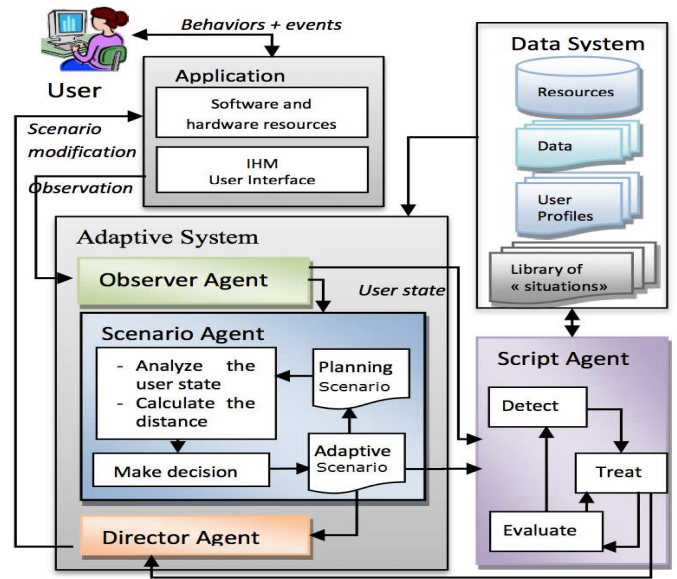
Behaviors + events

User

Application

Software and hardware resources

IHM User Interface

Scenario modification

Observation

Data System

Resources

Data

User Profiles

Library of « situations»

Adaptive System

Observer Agent

User state

Scenario Agent

- Analyze the user state
- Calculate the distance

Planning Scenario

Make decision

Adaptive Scenario

Script Agent

Detect

Treat

Evaluate

Director Agent